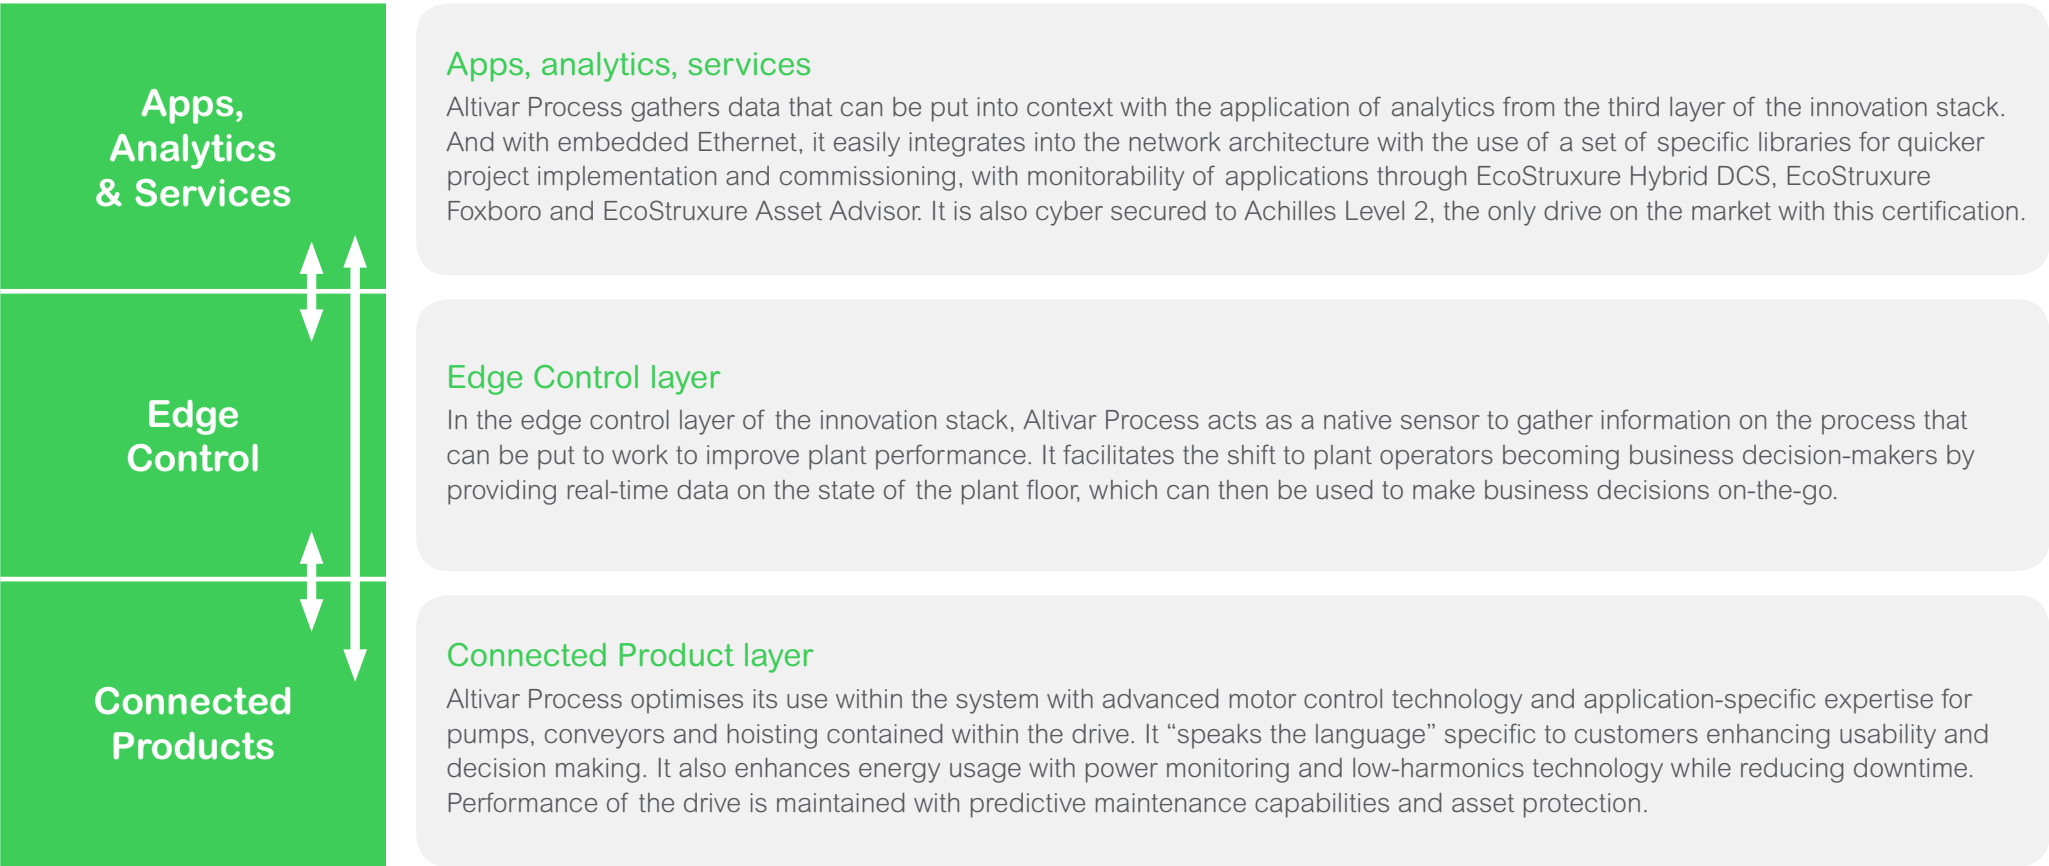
Apps, Analytics & Services

Edge Control

Connected Products

Apps, analytics, services

Altivar Process gathers data that can be put into context with the application of analytics from the third layer of the innovation stack. And with embedded Ethernet, it easily integrates into the network architecture with the use of a set of specific libraries for quicker project implementation and commissioning, with monitorability of applications through EcoStruxure Hybrid DCS, EcoStruxure Foxboro and EcoStruxure Asset Advisor. It is also cyber secured to Achilles Level 2, the only drive on the market with this certification.

Edge Control layer

In the edge control layer of the innovation stack, Altivar Process acts as a native sensor to gather information on the process that can be put to work to improve plant performance. It facilitates the shift to plant operators becoming business decision-makers by providing real-time data on the state of the plant floor, which can then be used to make business decisions on-the-go.

Connected Product layer

Altivar Process optimises its use within the system with advanced motor control technology and application-specific expertise for pumps, conveyors and hoisting contained within the drive. It “speaks the language” specific to customers enhancing usability and decision making. It also enhances energy usage with power monitoring and low-harmonics technology while reducing downtime. Performance of the drive is maintained with predictive maintenance capabilities and asset protection.